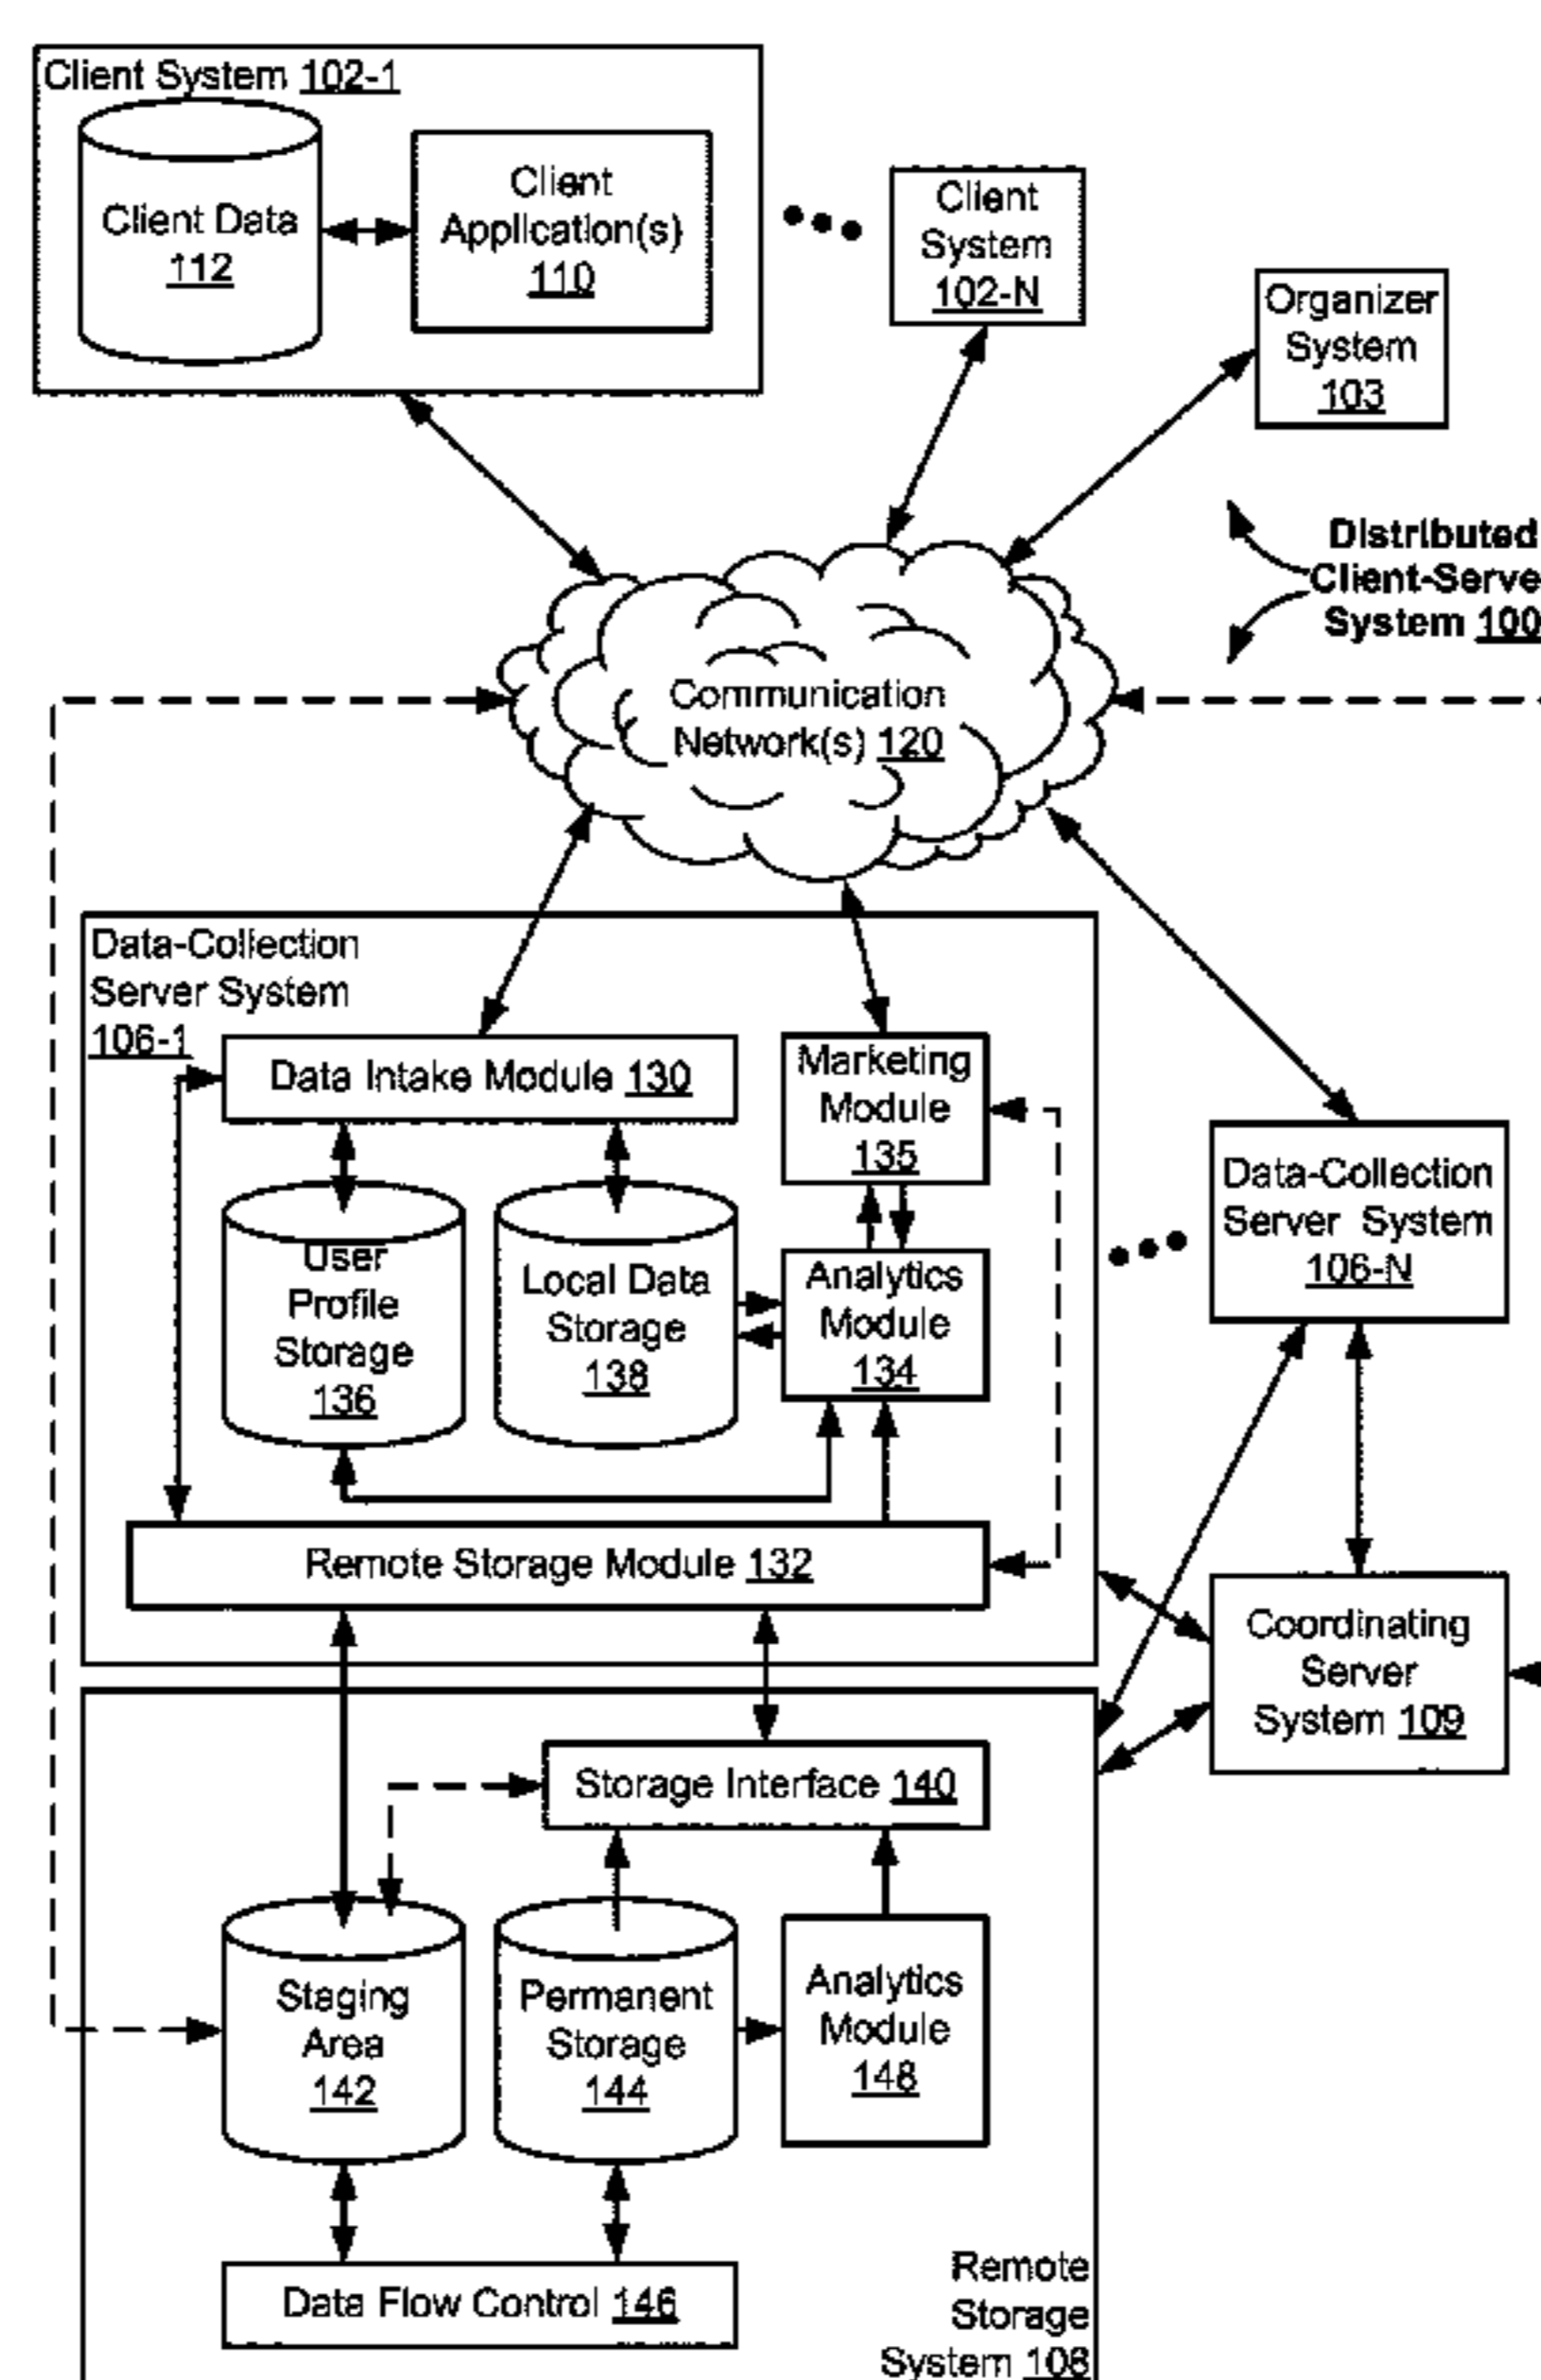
Client System 102-1

Client Data 112

Client Application(s) 110

Client System 102-N

Organizer System 103

Distributed Client-Serve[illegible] System 100

Communication Network(s) 120

Data-Collection Server System 106-1

Data Intake Module 130

Marketing Module 135

User Profile Storage 136

Local Data Storage 138

Analytics Module 134

Remote Storage Module 132

Data-Collection Server System 106-N

Coordinating Server System 109

Storage Interface 140

Staging Area 142

Permanent Storage 144

Analytics Module 148

Data Flow Control 146

Remote Storage System 108